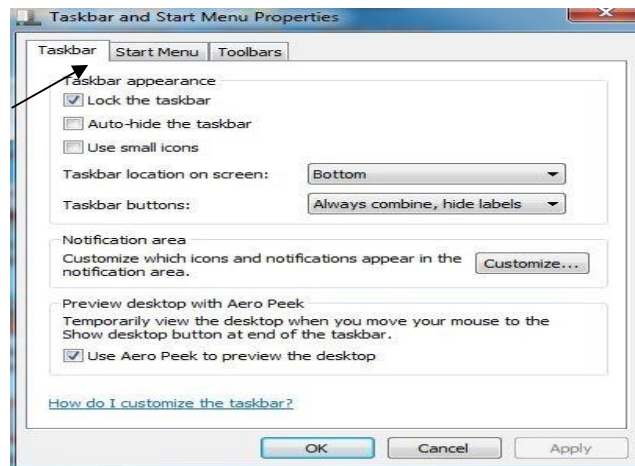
Taskbar and Start Menu Properties

Taskbar | Start Menu | Toolbars

Taskbar appearance

Lock the taskbar

Auto-hide the taskbar

Use small icons

Taskbar location on screen: Bottom

Taskbar buttons: Always combine, hide labels

Notification area

Customize which icons and notifications appear in the notification area.

Customize...

Preview desktop with Aero Peek

Temporarily view the desktop when you move your mouse to the Show desktop button at end of the taskbar.

Use Aero Peek to preview the desktop

How do I customize the taskbar?

OK | Cancel | Apply